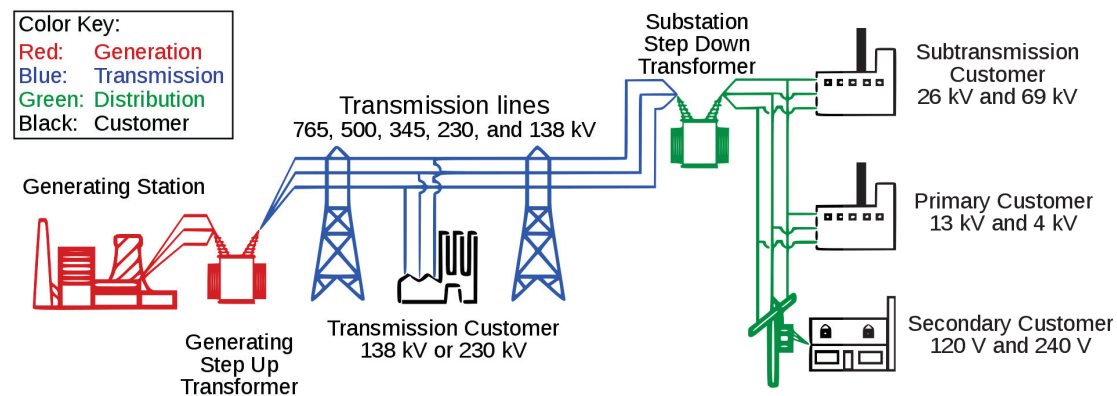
Color Key:
Red: Generation
Blue: Transmission
Green: Distribution
Black: Customer

Generating Station

Generating Step Up Transformer

Transmission lines
765, 500, 345, 230, and 138 kV

Transmission Customer
138 kV or 230 kV

Substation Step Down Transformer

Subtransmission Customer
26 kV and 69 kV

Primary Customer
13 kV and 4 kV

Secondary Customer
120 V and 240 V